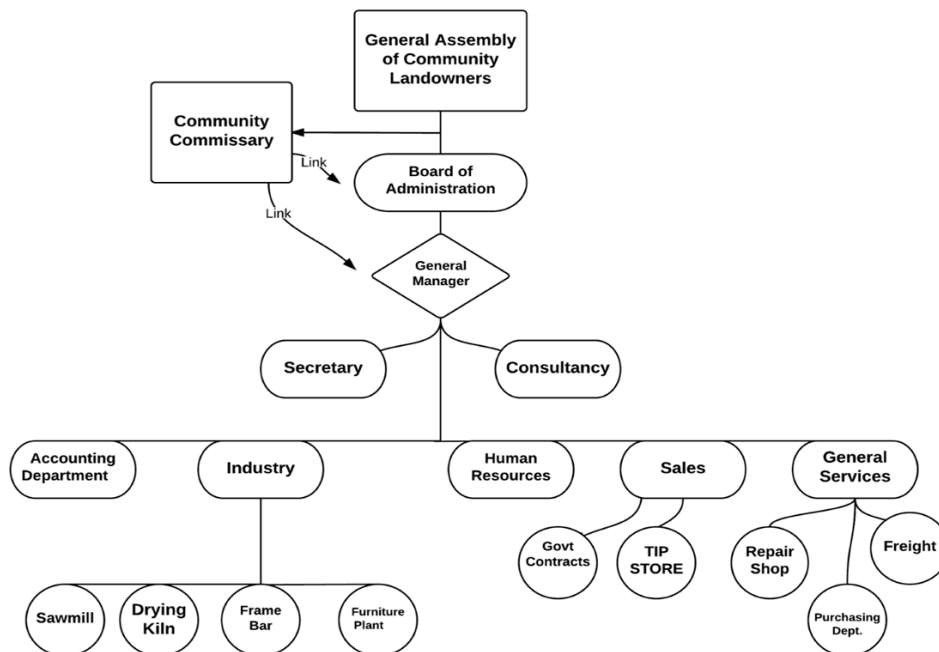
General Assembly of Community Landowners

Community Commissary

Link

Board of Administration

Link

General Manager

Secretary

Consultancy

Accounting Department

Industry

Human Resources

Sales

General Services

Govt Contracts

TIP STORE

Repair Shop

Freight

Purchasing Dept.

Sawmill

Drying Kiln

Frame Bar

Furniture Plant